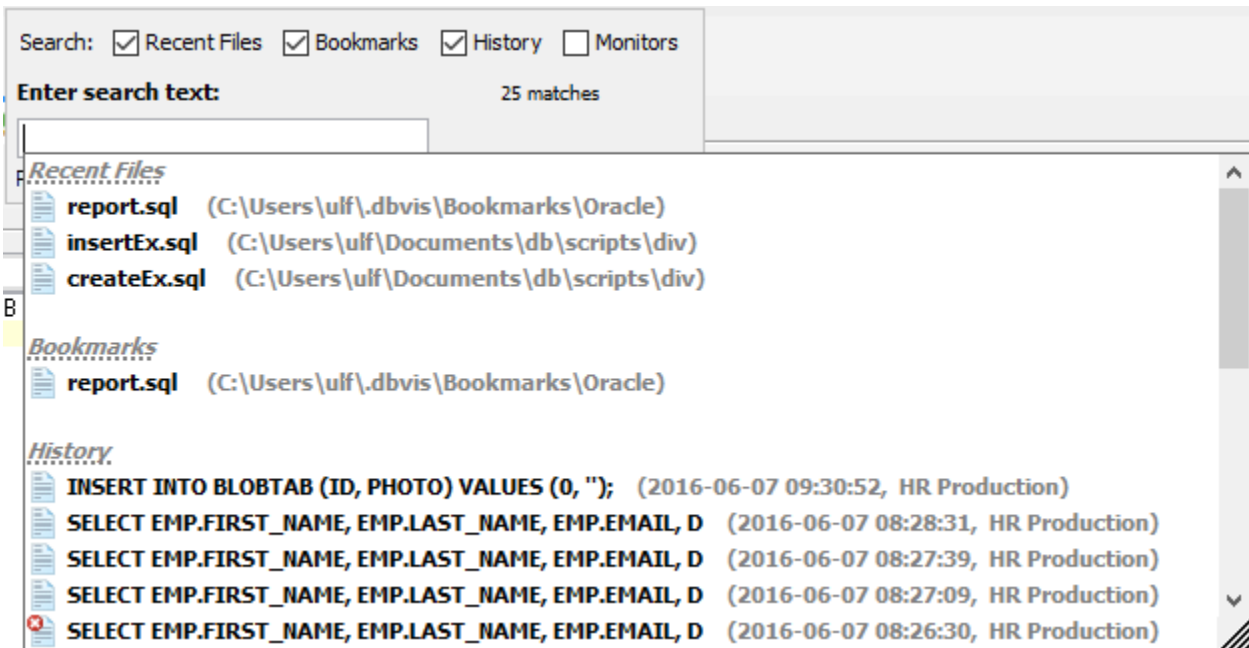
Search: Recent Files Bookmarks History Monitors

Enter search text: 25 matches

Recent Files

report.sql (C:\Users\ulf\.dbvis\Bookmarks\Oracle)

insertEx.sql (C:\Users\ulf\Documents\db\scripts\div)

createEx.sql (C:\Users\ulf\Documents\db\scripts\div)

Bookmarks

report.sql (C:\Users\ulf\.dbvis\Bookmarks\Oracle)

History

INSERT INTO BLOBTAB (ID, PHOTO) VALUES (0, ''); (2016-06-07 09:30:52, HR Production)

SELECT EMP.FIRST_NAME, EMP.LAST_NAME, EMP.EMAIL, D (2016-06-07 08:28:31, HR Production)

SELECT EMP.FIRST_NAME, EMP.LAST_NAME, EMP.EMAIL, D (2016-06-07 08:27:39, HR Production)

SELECT EMP.FIRST_NAME, EMP.LAST_NAME, EMP.EMAIL, D (2016-06-07 08:27:09, HR Production)

SELECT EMP.FIRST_NAME, EMP.LAST_NAME, EMP.EMAIL, D (2016-06-07 08:26:30, HR Production)